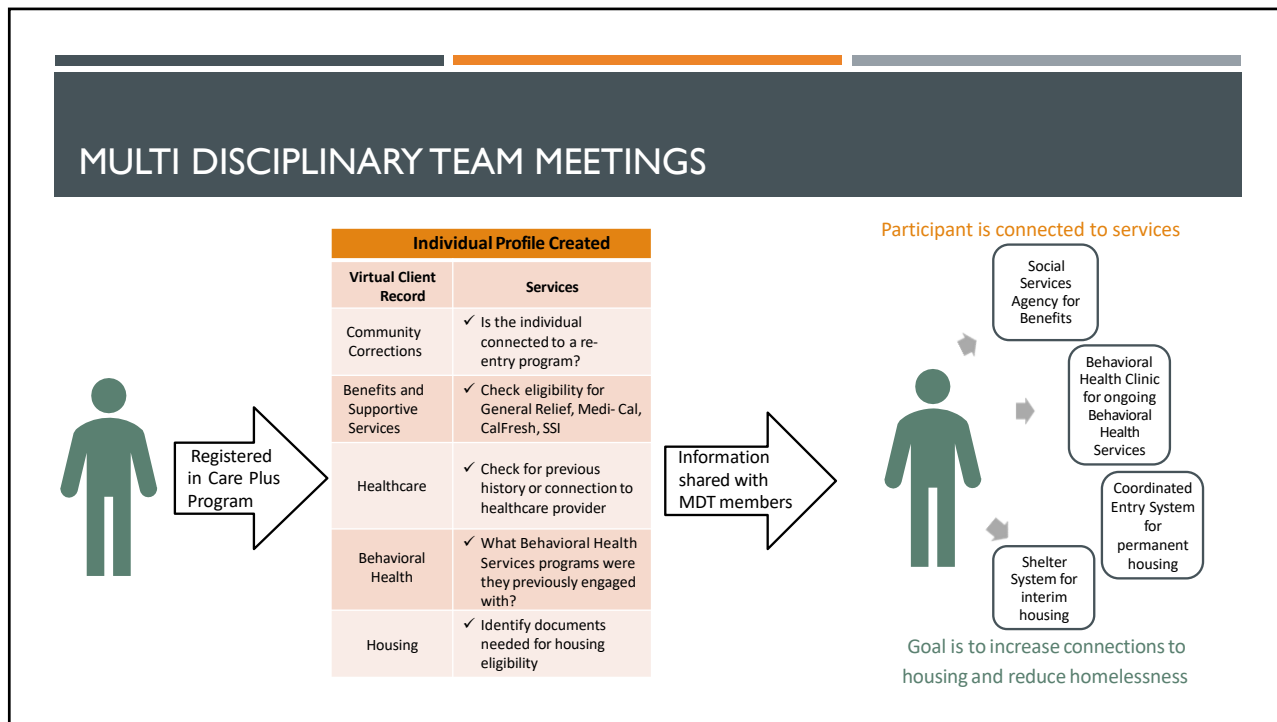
MULTI DISCIPLINARY TEAM MEETINGS

Registered in Care Plus Program

| Individual Profile Created | |
|---|---|
| Virtual Client Record | Services |
| Community Corrections | ✓ Is the individual connected to a re-entry program? |
| Benefits and Supportive Services | ✓ Check eligibility for General Relief, Medi- Cal, CalFresh, SSI |
| Healthcare | ✓ Check for previous history or connection to healthcare provider |
| Behavioral Health | ✓ What Behavioral Health Services programs were they previously engaged with? |
| Housing | ✓ Identify documents needed for housing eligibility |

Information shared with MDT members

Participant is connected to services

Social Services Agency for Benefits

Behavioral Health Clinic for ongoing Behavioral Health Services

Coordinated Entry System for permanent housing

Shelter System for interim housing

Goal is to increase connections to housing and reduce homelessness